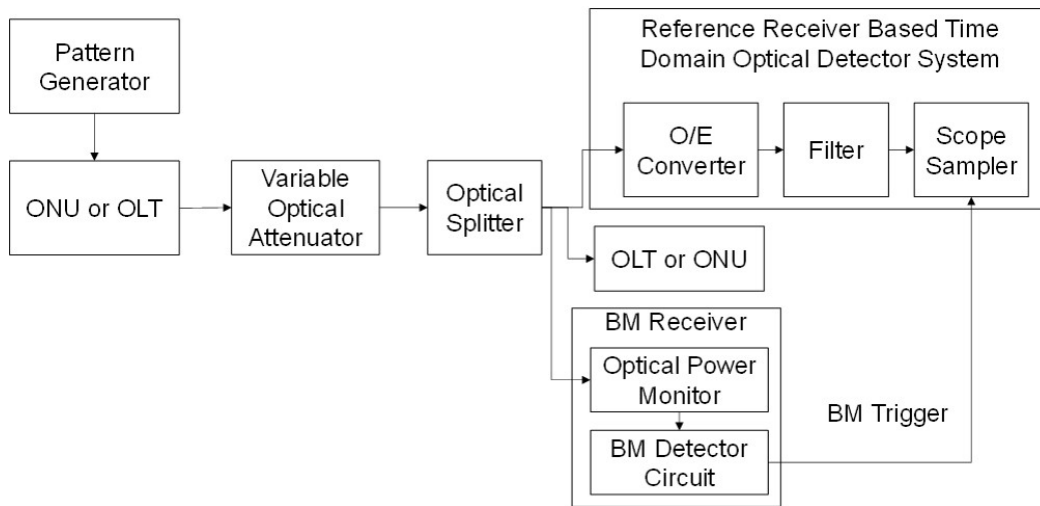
Pattern Generator

ONU or OLT

Variable Optical Attenuator

Optical Splitter

Reference Receiver Based Time Domain Optical Detector System

O/E Converter

Filter

Scope Sampler

OLT or ONU

BM Receiver

Optical Power Monitor

BM Detector Circuit

BM Trigger